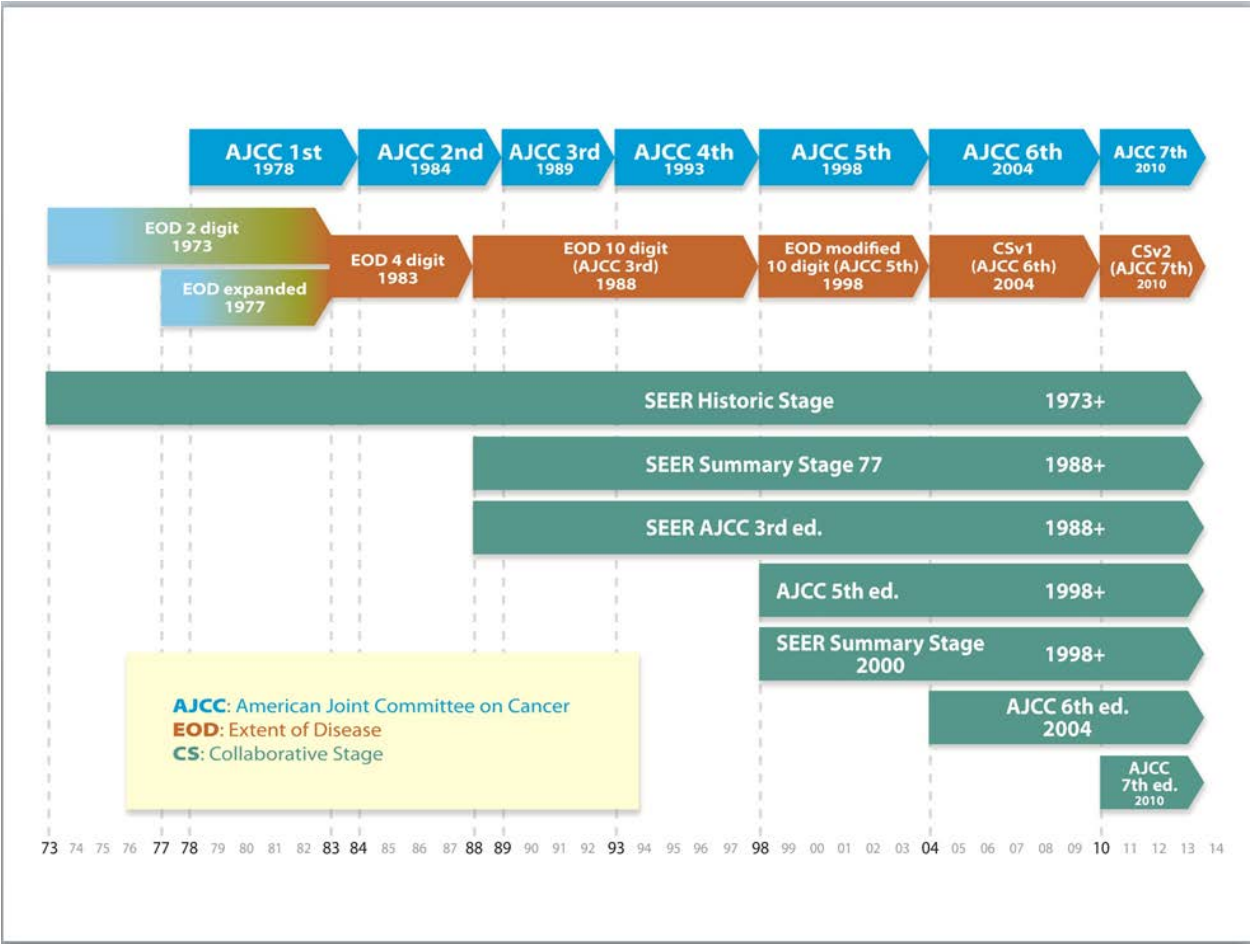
AJCC 1st
1978

AJCC 2nd
1984

AJCC 3rd
1989

AJCC 4th
1993

AJCC 5th
1998

AJCC 6th
2004

AJCC 7th
2010

EOD 2 digit
1973

EOD expanded
1977

EOD 4 digit
1983

EOD 10 digit
(AJCC 3rd)
1988

EOD modified
10 digit (AJCC 5th)
1998

CSv1
(AJCC 6th)
2004

CSv2
(AJCC 7th)
2010

SEER Historic Stage 1973+

SEER Summary Stage 77 1988+

SEER AJCC 3rd ed. 1988+

AJCC 5th ed. 1998+

SEER Summary Stage 2000 1998+

AJCC 6th ed. 2004

AJCC 7th ed. 2010

AJCC: American Joint Committee on Cancer
EOD: Extent of Disease
CS: Collaborative Stage

73 74 75 76 77 78 79 80 81 82 83 84 85 86 87 88 89 90 91 92 93 94 95 96 97 98 99 00 01 02 03 04 05 06 07 08 09 10 11 12 13 14